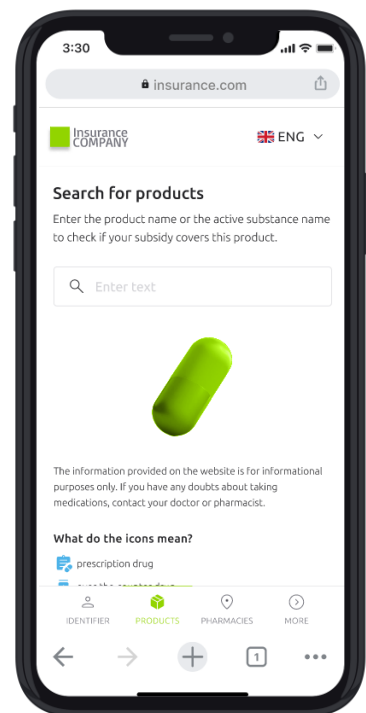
3:30

insurance.com

Insurance COMPANY

ENG

Search for products

Enter the product name or the active substance name to check if your subsidy covers this product.

Enter text

The information provided on the website is for informational purposes only. If you have any doubts about taking medications, contact your doctor or pharmacist.

What do the icons mean?

prescription drug

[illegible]

IDENTIFIER

PRODUCTS

PHARMACIES

MORE

1